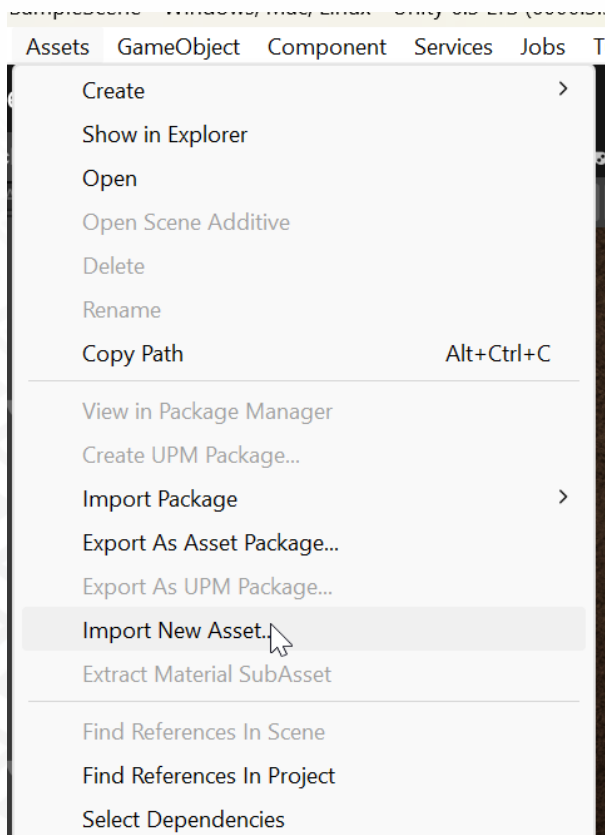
SampleScene - Windows, Mac, Linux - Unity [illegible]

Assets GameObject Component Services Jobs T

Create >
Show in Explorer
Open
Open Scene Additive
Delete
Rename
Copy Path Alt+Ctrl+C

View in Package Manager
Create UPM Package...
Import Package >
Export As Asset Package...
Export As UPM Package...
Import New Asset...
Extract Material SubAsset

Find References In Scene
Find References In Project
Select Dependencies